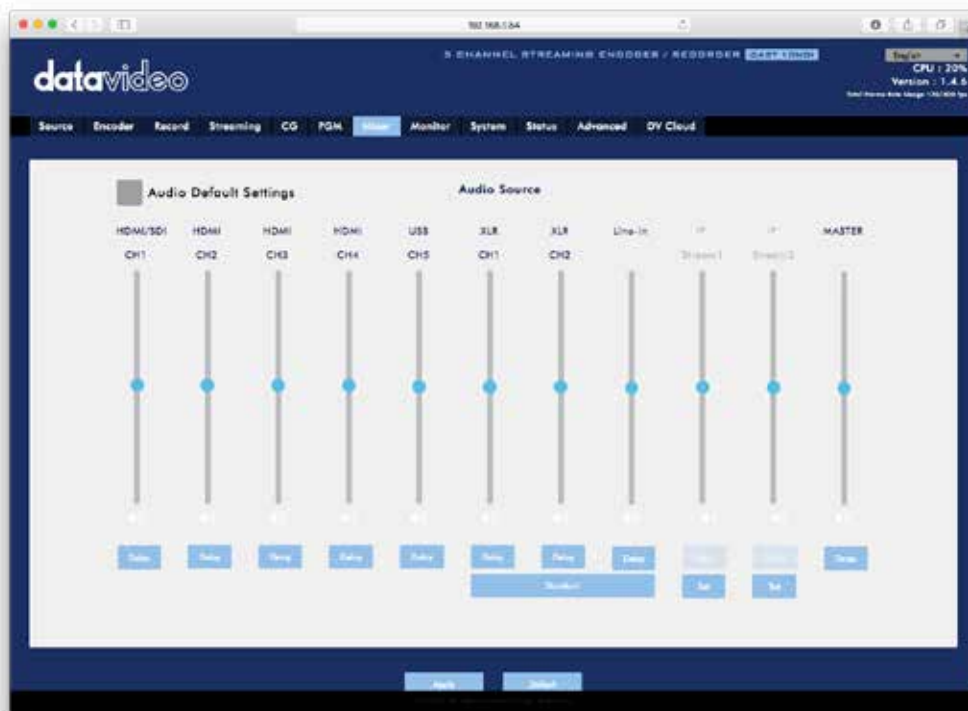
192.168.1.64

datavideo

5 CHANNEL STREAMING ENCODER / RECORDER DVS-1200

English

CPU : 20%
Version : 1.4.6
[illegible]

Source Encoder Record Streaming CG PGM Mixer Monitor System Status Advanced DV Cloud

Audio Default Settings

Audio Source

HDMI/SDI CH1
HDMI CH2
HDMI CH3
HDMI CH4
USB CH5
XLR CH1
XLR CH2
Line-In
IP Stream1
IP Stream2
MASTER

Delay Delay Delay Delay Delay Delay Delay Delay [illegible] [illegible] Delay

Standard

Set Set

Apply Default

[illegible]